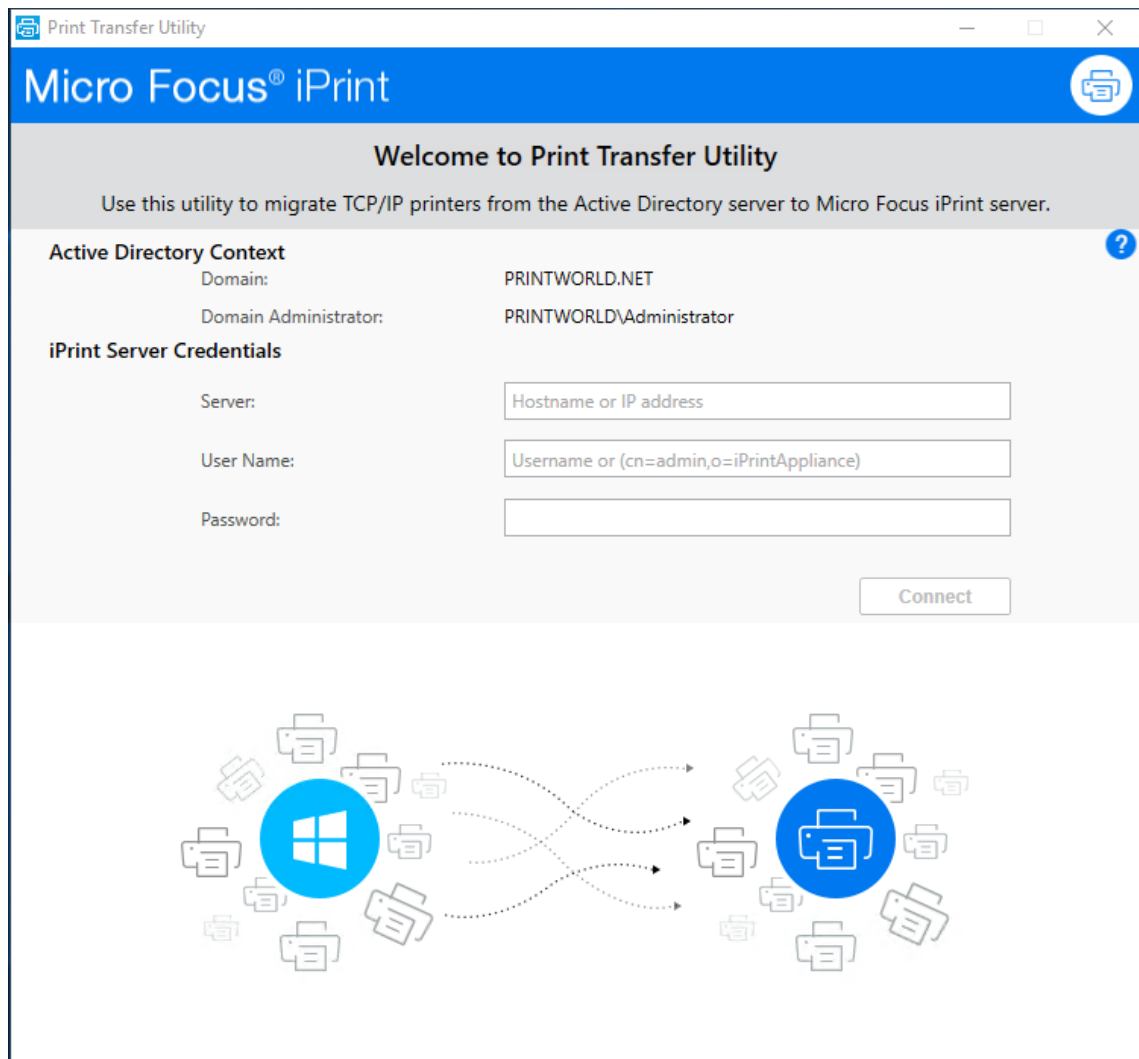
Print Transfer Utility

Micro Focus® iPrint

Welcome to Print Transfer Utility

Use this utility to migrate TCP/IP printers from the Active Directory server to Micro Focus iPrint server.

?

Active Directory Context

Domain: PRINTWORLD.NET

Domain Administrator: PRINTWORLD\Administrator

iPrint Server Credentials

Server: Hostname or IP address

User Name: Username or (cn=admin,o=iPrintAppliance)

Password:

Connect